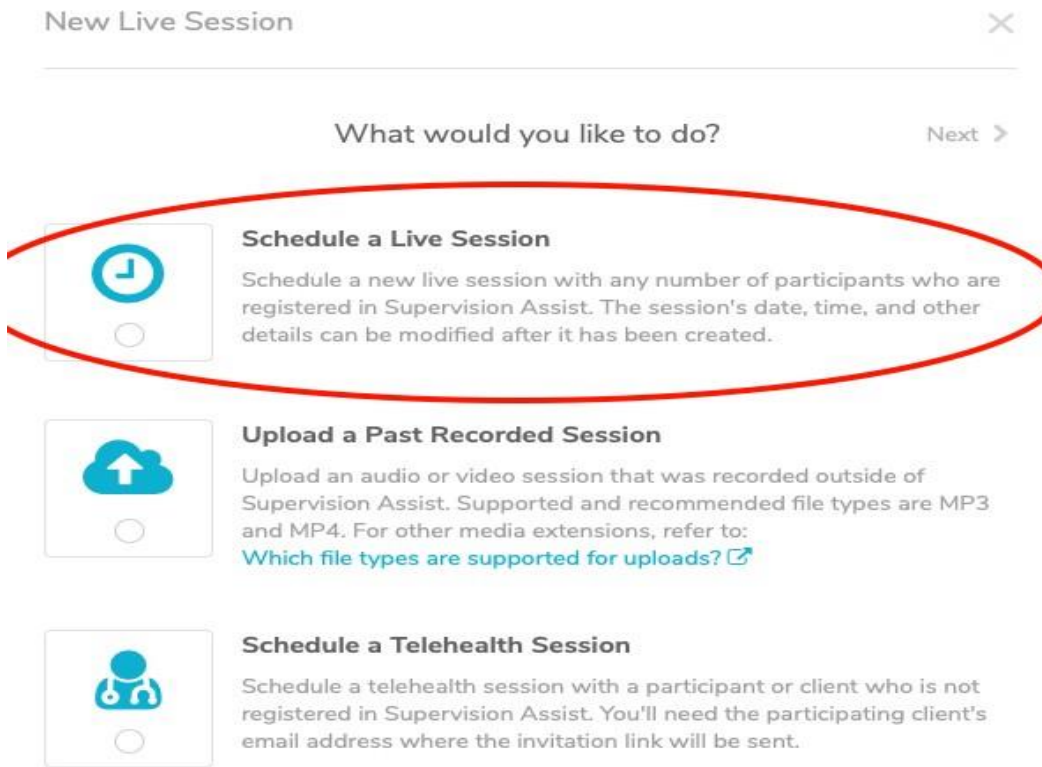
New Live Session

×

What would you like to do?

Next >

Schedule a Live Session

Schedule a new live session with any number of participants who are registered in Supervision Assist. The session's date, time, and other details can be modified after it has been created.

Upload a Past Recorded Session

Upload an audio or video session that was recorded outside of Supervision Assist. Supported and recommended file types are MP3 and MP4. For other media extensions, refer to:
Which file types are supported for uploads?

Schedule a Telehealth Session

Schedule a telehealth session with a participant or client who is not registered in Supervision Assist. You'll need the participating client's email address where the invitation link will be sent.